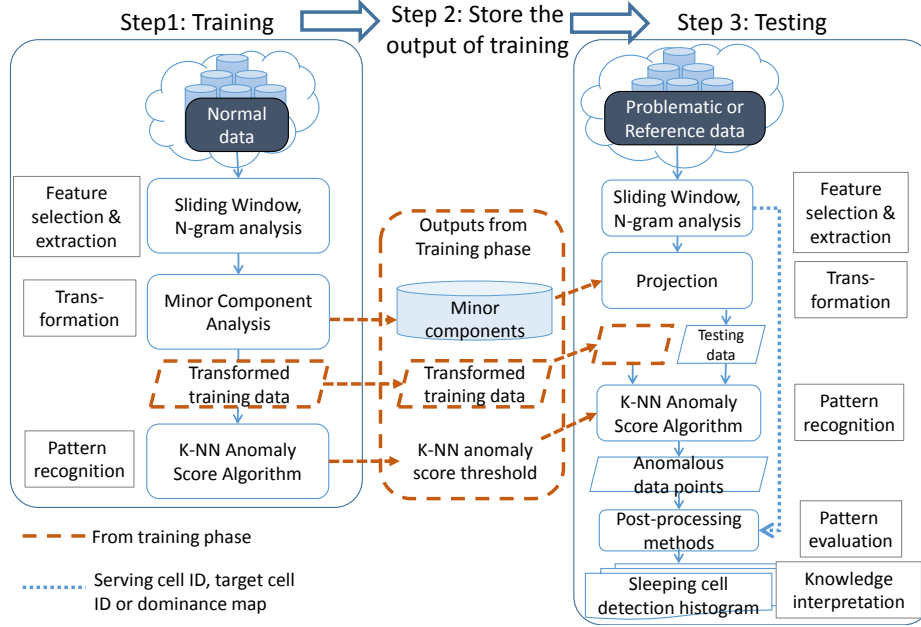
Step1: Training

Step 2: Store the output of training

Step 3: Testing

Normal data

Feature selection & extraction

Sliding Window, N-gram analysis

Trans-formation

Minor Component Analysis

Transformed training data

Pattern recognition

K-NN Anomaly Score Algorithm

Outputs from Training phase

Minor components

Transformed training data

K-NN anomaly score threshold

Problematic or Reference data

Sliding Window, N-gram analysis

Feature selection & extraction

Projection

Trans-formation

Testing data

K-NN Anomaly Score Algorithm

Pattern recognition

Anomalous data points

Post-processing methods

Pattern evaluation

Sleeping cell detection histogram

Knowledge interpretation

From training phase

Serving cell ID, target cell ID or dominance map